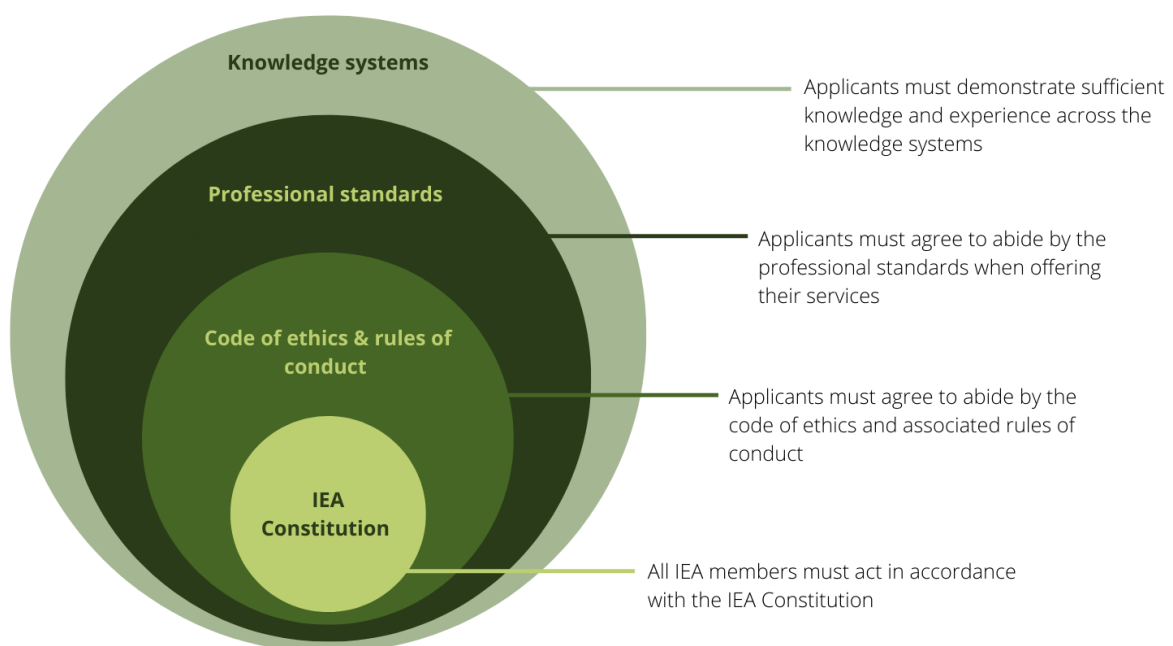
Knowledge systems

Applicants must demonstrate sufficient knowledge and experience across the knowledge systems

Professional standards

Applicants must agree to abide by the professional standards when offering their services

Code of ethics & rules of conduct

Applicants must agree to abide by the code of ethics and associated rules of conduct

IEA Constitution

All IEA members must act in accordance with the IEA Constitution